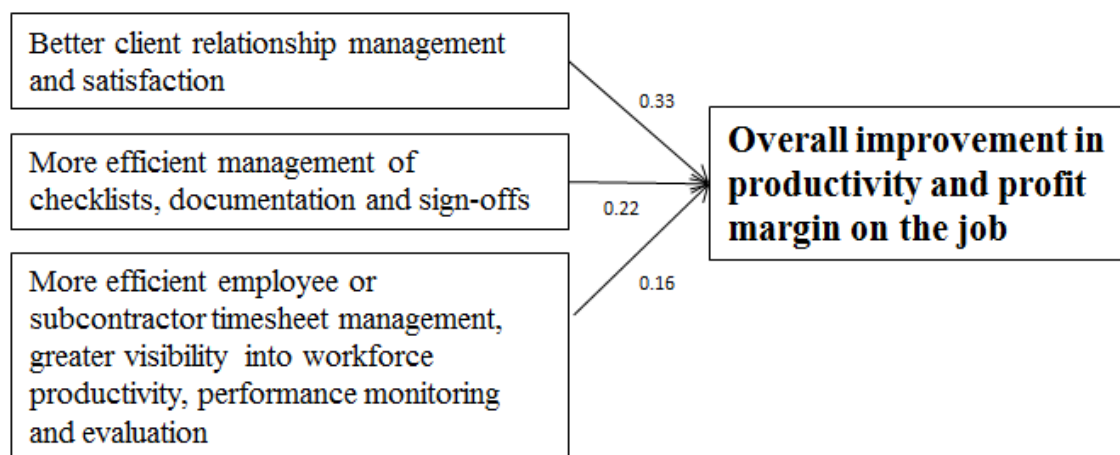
Better client relationship management and satisfaction

0.33

More efficient management of checklists, documentation and sign-offs

0.22

More efficient employee or subcontractor timesheet management, greater visibility into workforce productivity, performance monitoring and evaluation

0.16

Overall improvement in productivity and profit margin on the job